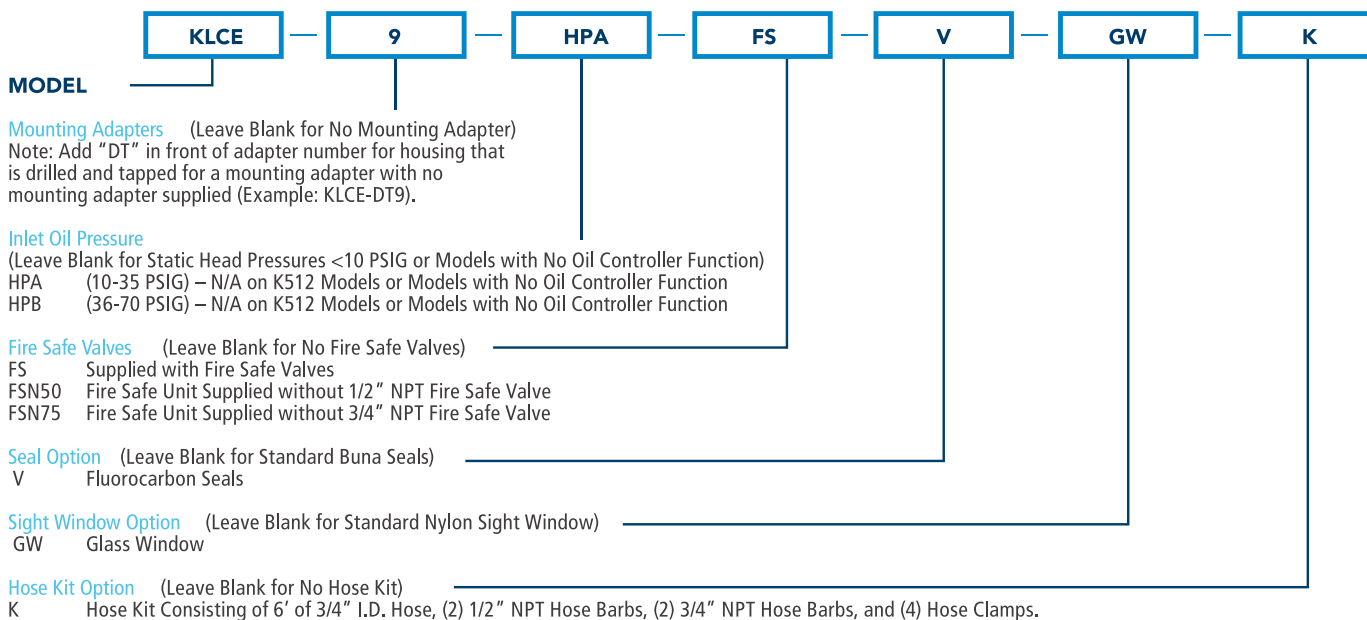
KLCE — 9 — HPA — FS — V — GW — K

MODEL

Mounting Adapters (Leave Blank for No Mounting Adapter)
Note: Add "DT" in front of adapter number for housing that is drilled and tapped for a mounting adapter with no mounting adapter supplied (Example: KLCE-DT9).

Inlet Oil Pressure
(Leave Blank for Static Head Pressures <10 PSIG or Models with No Oil Controller Function)
HPA (10-35 PSIG) – N/A on K512 Models or Models with No Oil Controller Function
HPB (36-70 PSIG) – N/A on K512 Models or Models with No Oil Controller Function

Fire Safe Valves (Leave Blank for No Fire Safe Valves)
FS Supplied with Fire Safe Valves
FSN50 Fire Safe Unit Supplied without 1/2" NPT Fire Safe Valve
FSN75 Fire Safe Unit Supplied without 3/4" NPT Fire Safe Valve

Seal Option (Leave Blank for Standard Buna Seals)
V Fluorocarbon Seals

Sight Window Option (Leave Blank for Standard Nylon Sight Window)
GW Glass Window

Hose Kit Option (Leave Blank for No Hose Kit)
K Hose Kit Consisting of 6' of 3/4" I.D. Hose, (2) 1/2" NPT Hose Barbs, (2) 3/4" NPT Hose Barbs, and (4) Hose Clamps.